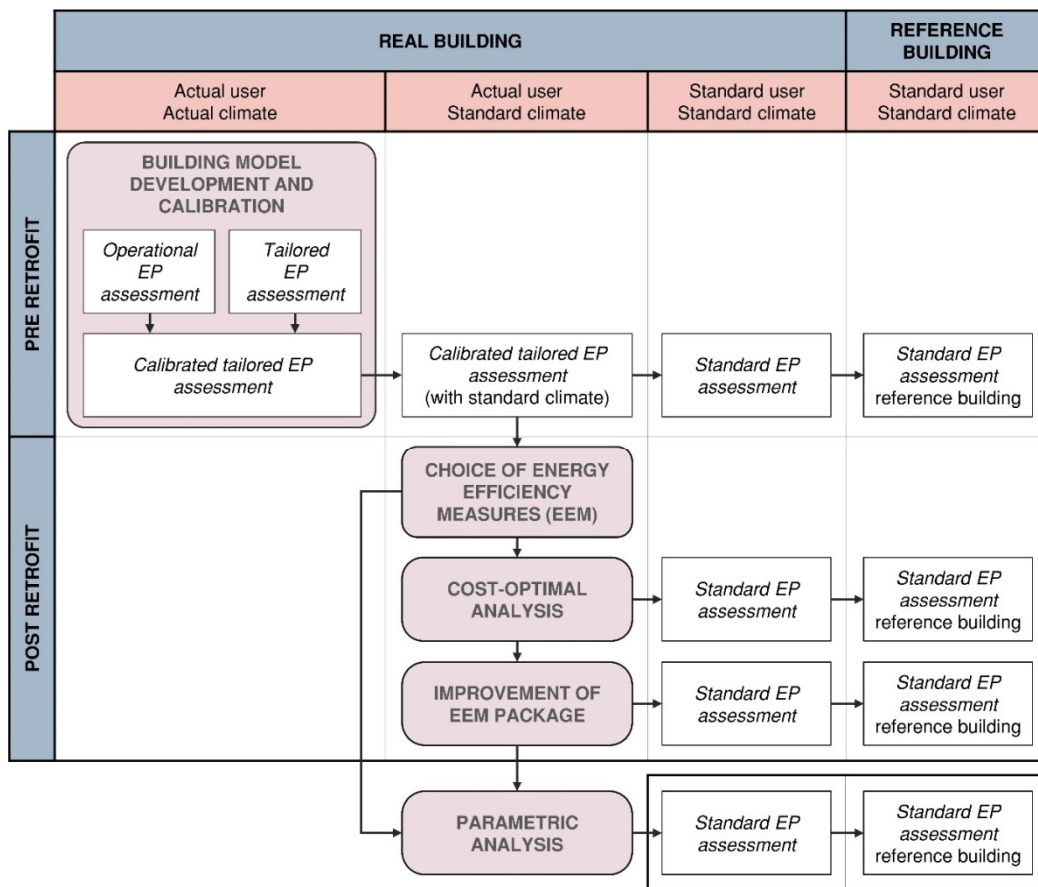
REAL BUILDING

REFERENCE BUILDING

Actual user
Actual climate

Actual user
Standard climate

Standard user
Standard climate

Standard user
Standard climate

PRE RETROFIT

BUILDING MODEL DEVELOPMENT AND CALIBRATION

*Operational EP assessment*

*Tailored EP assessment*

*Calibrated tailored EP assessment*

*Calibrated tailored EP assessment* (with standard climate)

*Standard EP assessment*

*Standard EP assessment* reference building

POST RETROFIT

CHOICE OF ENERGY EFFICIENCY MEASURES (EEM)

COST-OPTIMAL ANALYSIS

*Standard EP assessment*

*Standard EP assessment* reference building

IMPROVEMENT OF EEM PACKAGE

*Standard EP assessment*

*Standard EP assessment* reference building

PARAMETRIC ANALYSIS

*Standard EP assessment*

*Standard EP assessment* reference building